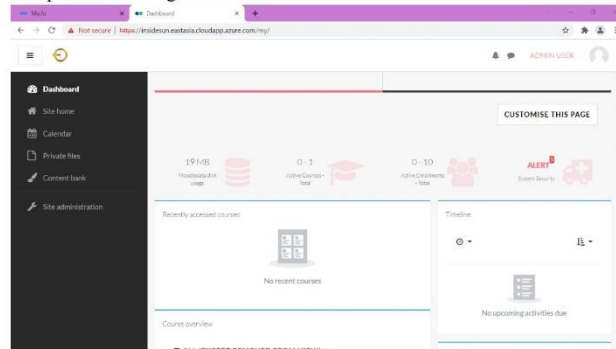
Mello ×
Dashboard ×
+

Not secure | https://insidesun.eastasia.cloudapp.azure.com/my/

ADMIN USER

Dashboard
Site home
Calendar
Private files
Content bank
Site administration

CUSTOMISE THIS PAGE

19 MB
Moodledata disk usage

0 - 1
Active Courses - Total

0 - 10
Active Enrolments - Total

ALERT
System Security

Recently accessed courses

No recent courses

Timeline

No upcoming activities due

Course overview